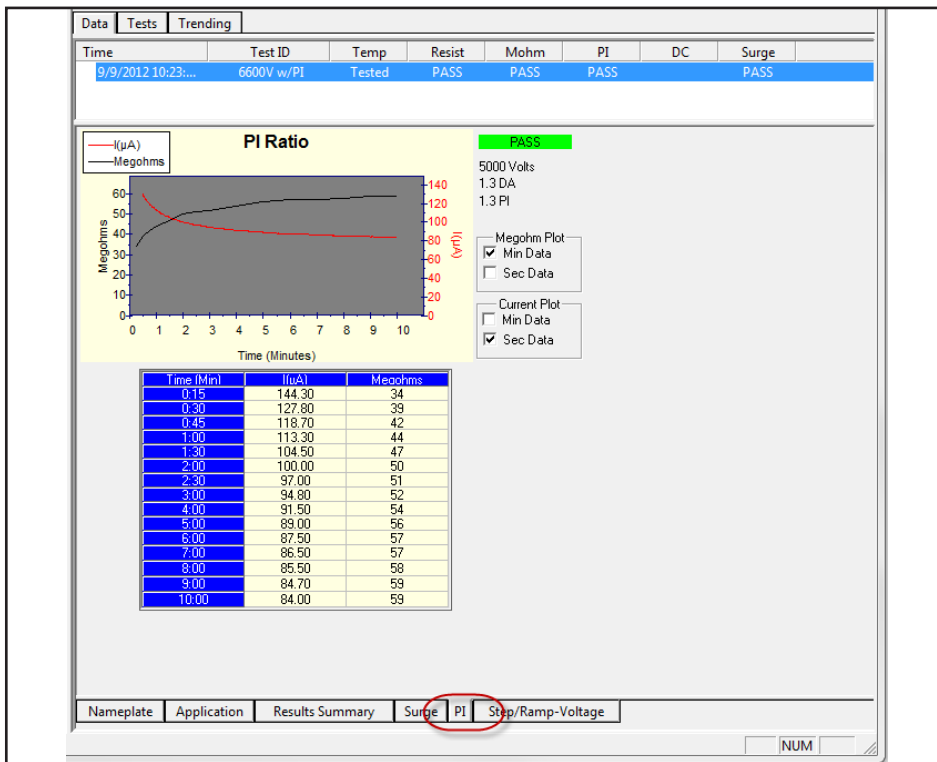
Data | Tests | Trending

| Time | Test ID | Temp | Resist | Mohm | PI | DC | Surge |
|---|---|---|---|---|---|---|---|
| 9/9/2012 10:23:... | 6600V w/PI | Tested | PASS | PASS | PASS | | PASS |

I(µA)
Megohms

PI Ratio

Megohms
60
50
40
30
20
10
0

140
120
100
80
60
40
20
0
I(µA)

0 1 2 3 4 5 6 7 8 9 10
Time (Minutes)

PASS
5000 Volts
1.3 DA
1.3 PI

Megohm Plot
Min Data
Sec Data

Current Plot
Min Data
Sec Data

| Time (Min) | I(µA) | Megohms |
|---|---|---|
| 0:15 | 144.30 | 34 |
| 0:30 | 127.80 | 39 |
| 0:45 | 118.70 | 42 |
| 1:00 | 113.30 | 44 |
| 1:30 | 104.50 | 47 |
| 2:00 | 100.00 | 50 |
| 2:30 | 97.00 | 51 |
| 3:00 | 94.80 | 52 |
| 4:00 | 91.50 | 54 |
| 5:00 | 89.00 | 56 |
| 6:00 | 87.50 | 57 |
| 7:00 | 86.50 | 57 |
| 8:00 | 85.50 | 58 |
| 9:00 | 84.70 | 59 |
| 10:00 | 84.00 | 59 |

Nameplate | Application | Results Summary | Surge | PI | Step/Ramp-Voltage

NUM